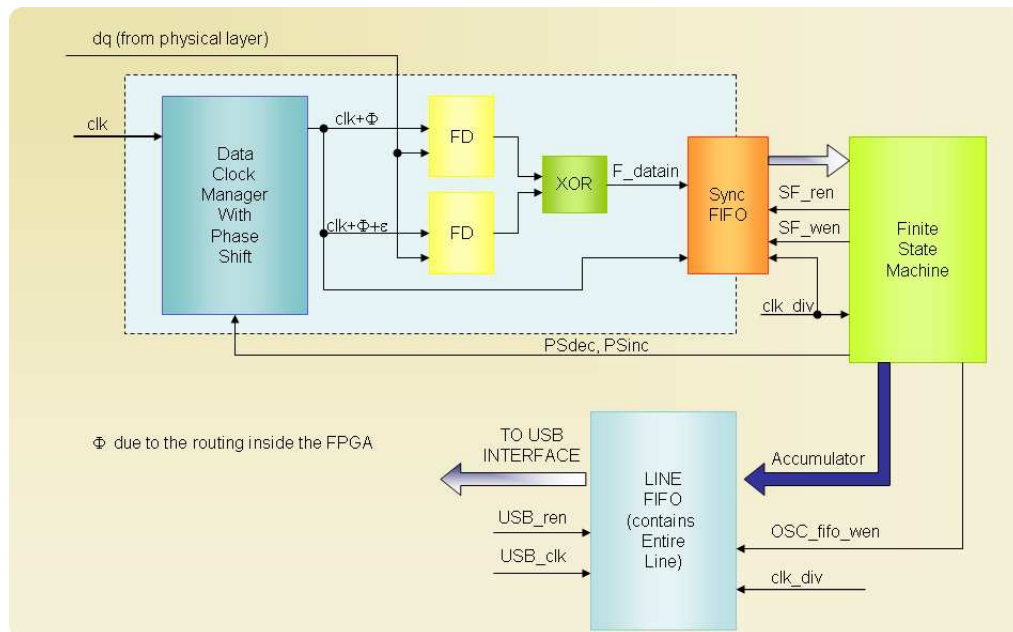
dq (from physical layer)

clk

Data Clock Manager With Phase Shift

clk+Φ

clk+Φ+ε

FD

FD

XOR

F_datain

Sync FIFO

SF_ren

SF_wen

clk_div

Finite State Machine

PSdec, PSinc

Φ due to the routing inside the FPGA

TO USB INTERFACE

LINE FIFO (contains Entire Line)

Accumulator

USB_ren

USB_clk

OSC_fifo_wen

clk_div